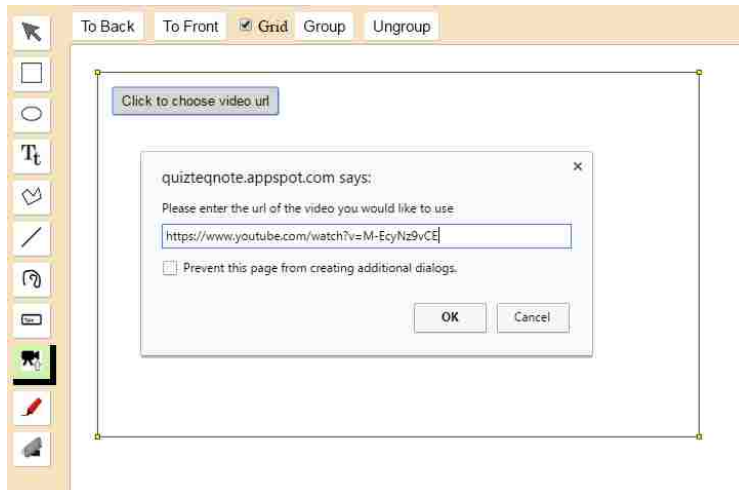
To Back To Front Grid Group Ungroup

Tt

Click to choose video url

quizteqnote.appspot.com says:

×

Please enter the url of the video you would like to use

https://www.youtube.com/watch?v=M-EcyNz9vCE

Prevent this page from creating additional dialogs.

OK Cancel